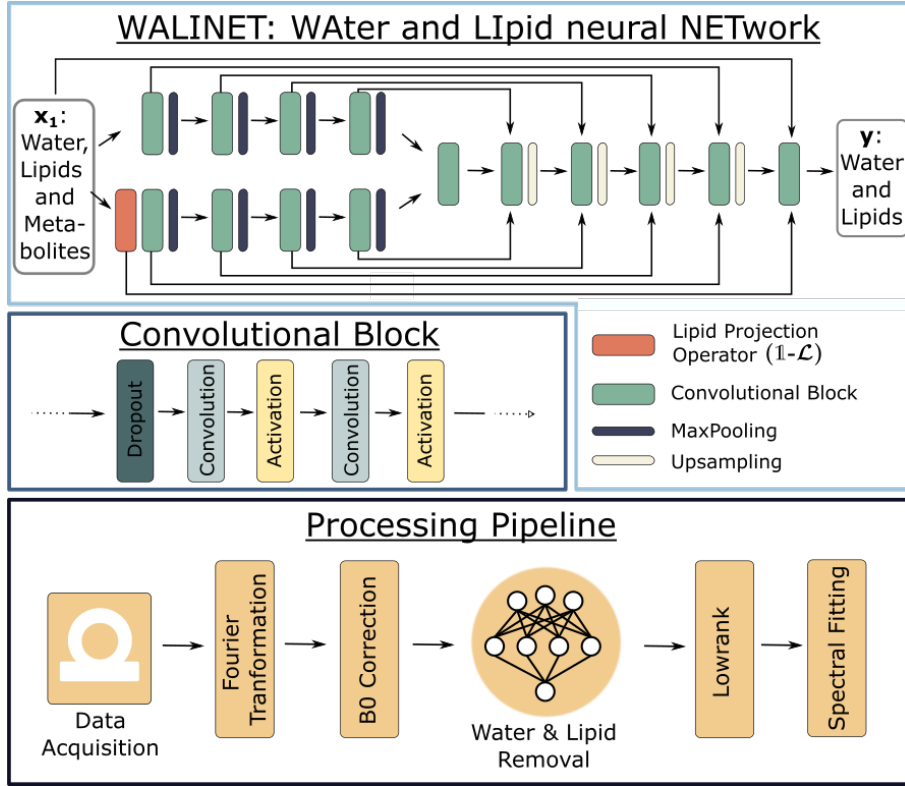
WALINET: WAter and LIpid neural NETwork

$\mathbf{x_1}$: Water, Lipids and Metabolites

$\mathbf{y}$: Water and Lipids

Convolutional Block

Dropout

Convolution

Activation

Convolution

Activation

Lipid Projection Operator $(\mathbb{1}-\mathcal{L})$

Convolutional Block

MaxPooling

Upsampling

Processing Pipeline

Data Acquisition

Fourier Tranformation

B0 Correction

Water & Lipid Removal

Lowrank

Spectral Fitting